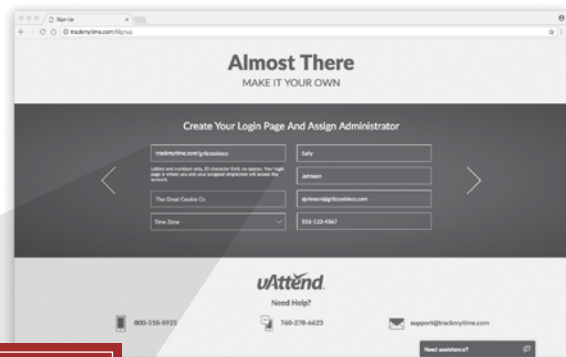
Sign Up

trackmytime.com/Signup

Almost There

MAKE IT YOUR OWN

Create Your Login Page And Assign Administrator

trackmytime.com/gr8cookieco

Letters and numbers only, 20 character limit, no spaces. Your login page is where you and your assigned employees will access the account.

Sally

Jameson

The Great Cookie Co

sjameson@gr8cookieco.com

Time Zone

555-123-4567

uAttend

Need Help?

800-518-8925

760-278-6623

support@trackmytime.com

Need assistance?